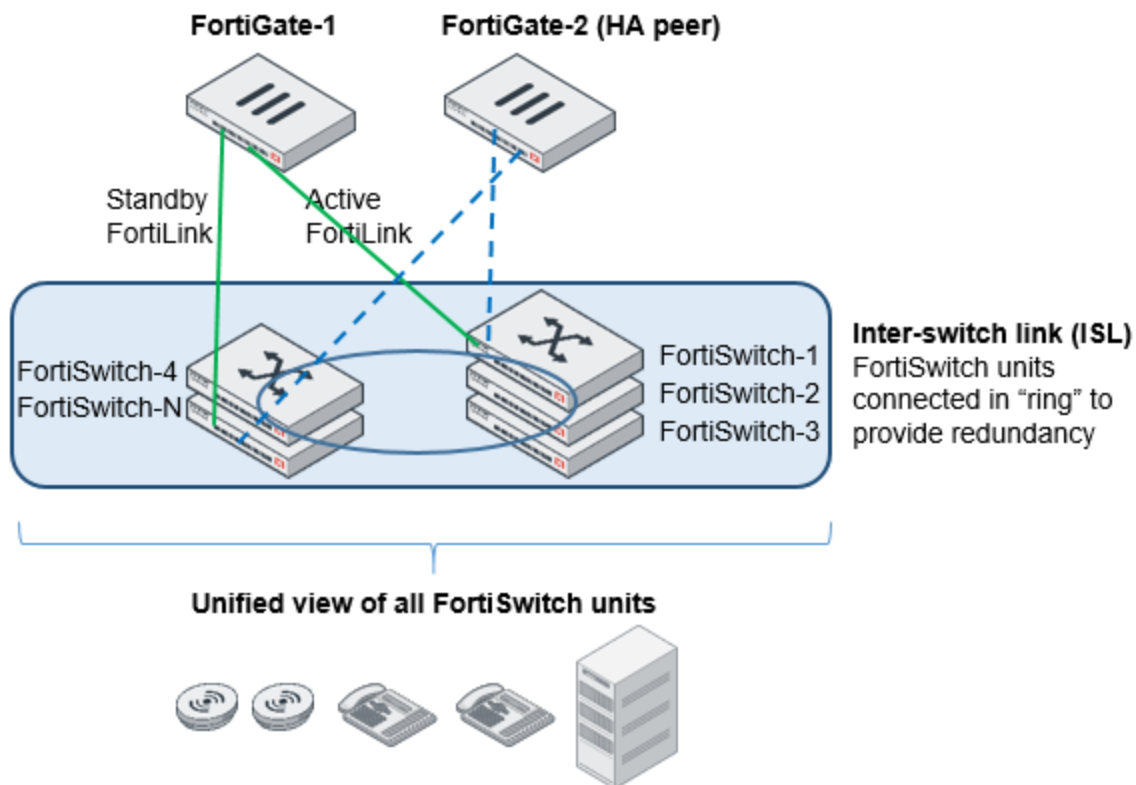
FortiGate-1

FortiGate-2 (HA peer)

Standby FortiLink

Active FortiLink

FortiSwitch-4
FortiSwitch-N

FortiSwitch-1
FortiSwitch-2
FortiSwitch-3

Inter-switch link (ISL)
FortiSwitch units connected in "ring" to provide redundancy

Unified view of all FortiSwitch units